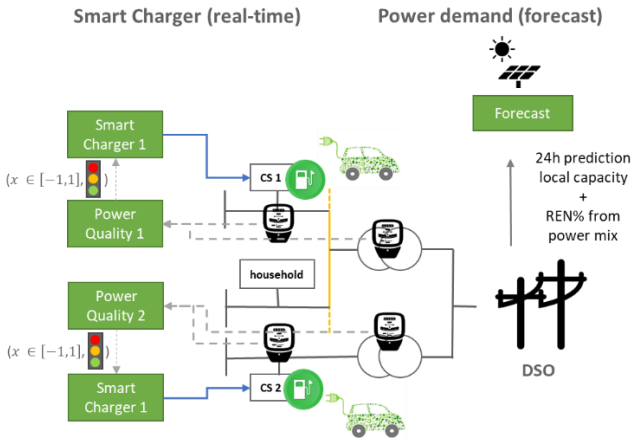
Smart Charger (real-time)

Power demand (forecast)

Forecast

Smart Charger 1

$(x \in [-1,1],$

Power Quality 1

CS 1

24h prediction local capacity + REN% from power mix

household

Power Quality 2

$(x \in [-1,1],$

Smart Charger 1

CS 2

DSO